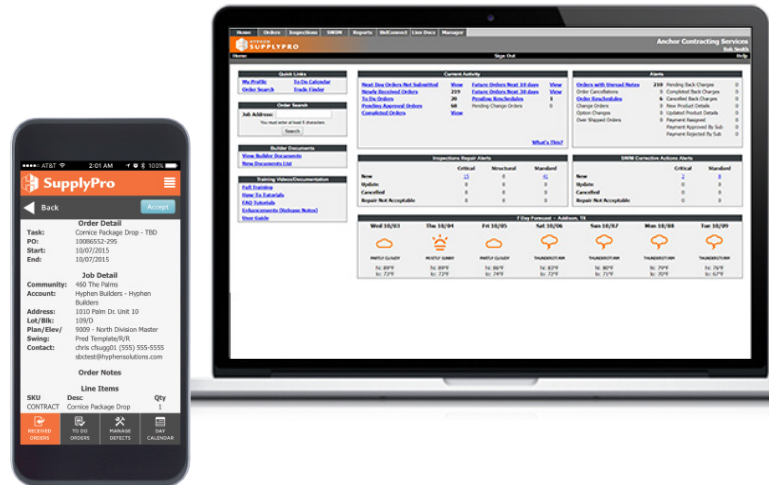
AT&T 2:01 AM

SupplyPro

Back

Accept

Order Detail

Task: Cornice Package Drop - TBD
PO: 10086552-295
Start: 10/07/2015
End: 10/07/2015

Job Detail

Community: 460 The Palms
Account: Hyphen Builders - Hyphen Builders
Address: 1010 Palm Dr. Unit 10
Lot/Blk: 109/D
Plan/Elev/: 9309 - North Division Master
Swing: Pred Template/R/R
Contact: chris cfsugg01 (555) 555-5555 sbctest@hyphensolutions.com

Order Notes

Line Items

| SKU | Desc | Qty |
|---|---|---|
| CONTRACT | Cornice Package Drop | 1 |

RECEIVED ORDERS
TO DO ORDERS
MANAGE DEFECTS
DAY CALENDAR

Home Orders Inspections SWM Reports BidConnect Line Docs Manager

SUPPLYPRO

Anchor Contracting Services
Bob Smith

Home Sign Out Help

Quick Links
My Profile
To Do Calendar
Order Search
Trade Finder

Order Search
Job Address:
You must enter at least 5 characters
Search

Builder Documents
View Builder Documents
New Documents List

Training Videos/Documentation
Full Training
How To Tutorials
FAQ Tutorials
Enhancements (Release Notes)
User Guide

Current Activity
Next Day Orders Not Submitted View
Newly Received Orders 219 View
To Do Orders 20 View
Pending Approval Orders 60 View
Completed Orders View
Future Orders Next 10 days View
Future Orders Next 30 days View
Pending Reschedules 1
Pending Change Orders 0
What's This?

Alerts
Orders with Unread Notes 210
Order Cancellations 0
Order Reschedules 6
Change Orders 0
Option Changes 0
Over Shipped Orders 0
Pending Back Charges 0
Completed Back Charges 0
Cancelled Back Charges 0
New Product Details 0
Updated Product Details 0
Payment Assigned 0
Payment Approved By Sub 0
Payment Rejected By Sub 0

Inspections Repair Alerts
| | Critical | Structural | Standard |
|---|---|---|---|
| New | 0 | 0 | 0 |
| Update | 0 | 0 | 0 |
| Cancelled | 0 | 0 | 0 |
| Repair Not Acceptable | 0 | 0 | 0 |

SWM Corrective Actions Alerts
| | Critical | Standard |
|---|---|---|
| New | 2 | 8 |
| Update | 0 | 0 |
| Cancelled | 0 | 0 |
| Repair Not Acceptable | 0 | 0 |

7 Day Forecast - Addison, TX
Wed 10/03 PARTLY CLOUDY hi: 89°F lo: 72°F
Thu 10/04 MOSTLY SUNNY hi: 88°F lo: 72°F
Fri 10/05 PARTLY CLOUDY hi: 86°F lo: 74°F
Sat 10/06 THUNDERSTORM hi: 83°F lo: 72°F
Sun 10/07 THUNDERSTORM hi: 80°F lo: 70°F
Mon 10/08 THUNDERSTORM hi: 79°F lo: 70°F
Tue 10/09 THUNDERSTORM hi: 76°F lo: 68°F